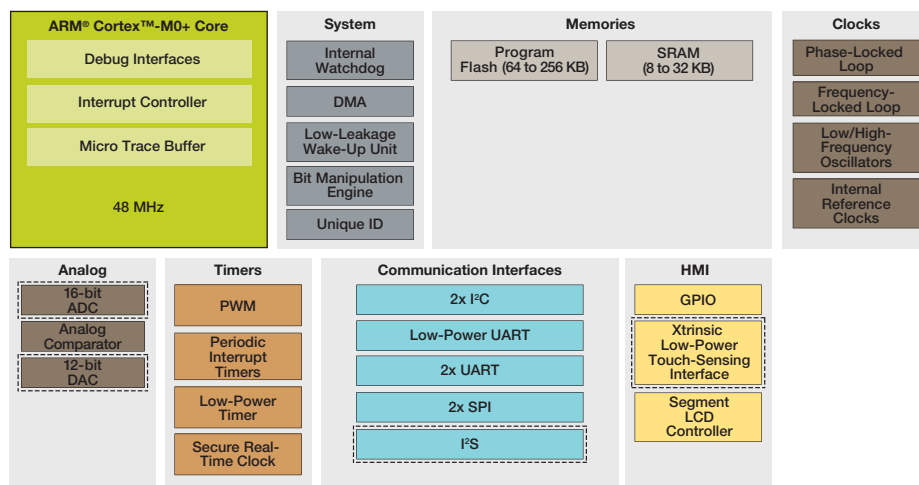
ARM® Cortex™-M0+ Core

Debug Interfaces

Interrupt Controller

Micro Trace Buffer

48 MHz

System

Internal Watchdog

DMA

Low-Leakage Wake-Up Unit

Bit Manipulation Engine

Unique ID

Memories

Program Flash (64 to 256 KB)

SRAM (8 to 32 KB)

Clocks

Phase-Locked Loop

Frequency-Locked Loop

Low/High-Frequency Oscillators

Internal Reference Clocks

Analog

16-bit ADC

Analog Comparator

12-bit DAC

Timers

PWM

Periodic Interrupt Timers

Low-Power Timer

Secure Real-Time Clock

Communication Interfaces

2x I²C

Low-Power UART

2x UART

2x SPI

I²S

HMI

GPIO

Xtrinsic Low-Power Touch-Sensing Interface

Segment LCD Controller